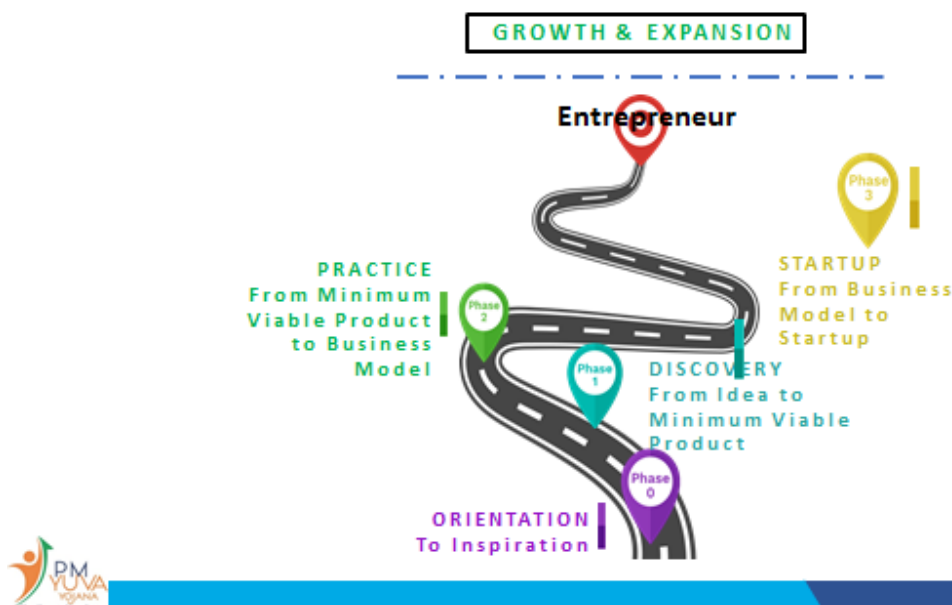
GROWTH & EXPANSION

Entrepreneur

Phase 3

STARTUP
From Business Model to Startup

PRACTICE
From Minimum Viable Product to Business Model

Phase 2

Phase 1

DISCOVERY
From Idea to Minimum Viable Product

Phase 0

ORIENTATION
To Inspiration

PM YUVA YOJANA